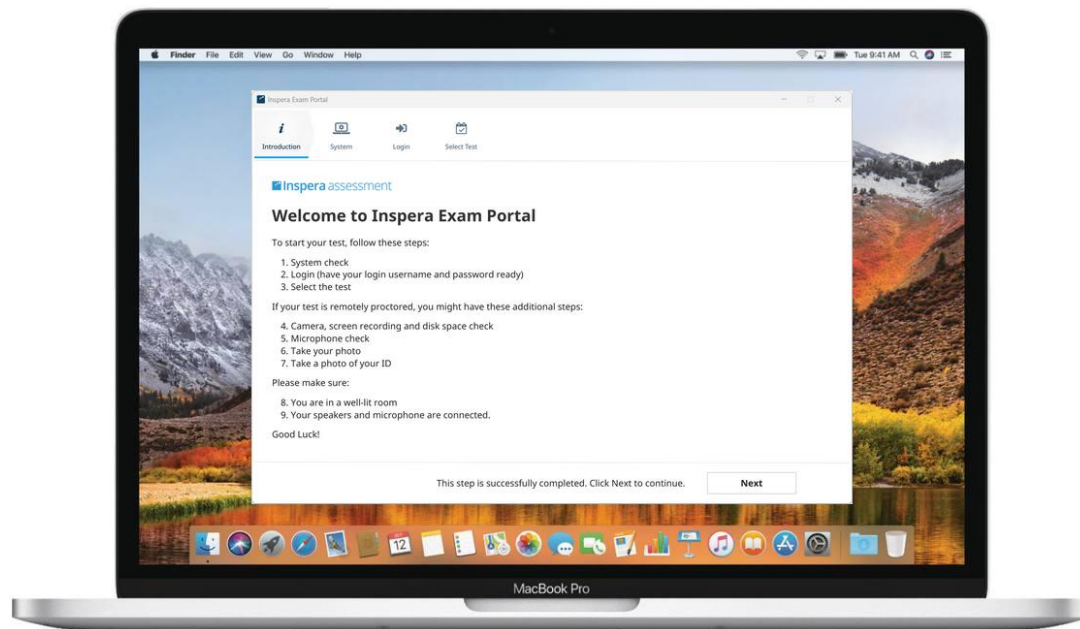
Finder File Edit View Go Window Help

Tue 9:41 AM

Inspera Exam Portal

Introduction System Login Select Test

Inspera assessment

Welcome to Inspera Exam Portal

To start your test, follow these steps:

1. System check
2. Login (have your login username and password ready)
3. Select the test

If your test is remotely proctored, you might have these additional steps:

4. Camera, screen recording and disk space check
5. Microphone check
6. Take your photo
7. Take a photo of your ID

Please make sure:

8. You are in a well-lit room
9. Your speakers and microphone are connected.

Good Luck!

This step is successfully completed. Click Next to continue.

Next

12

MacBook Pro